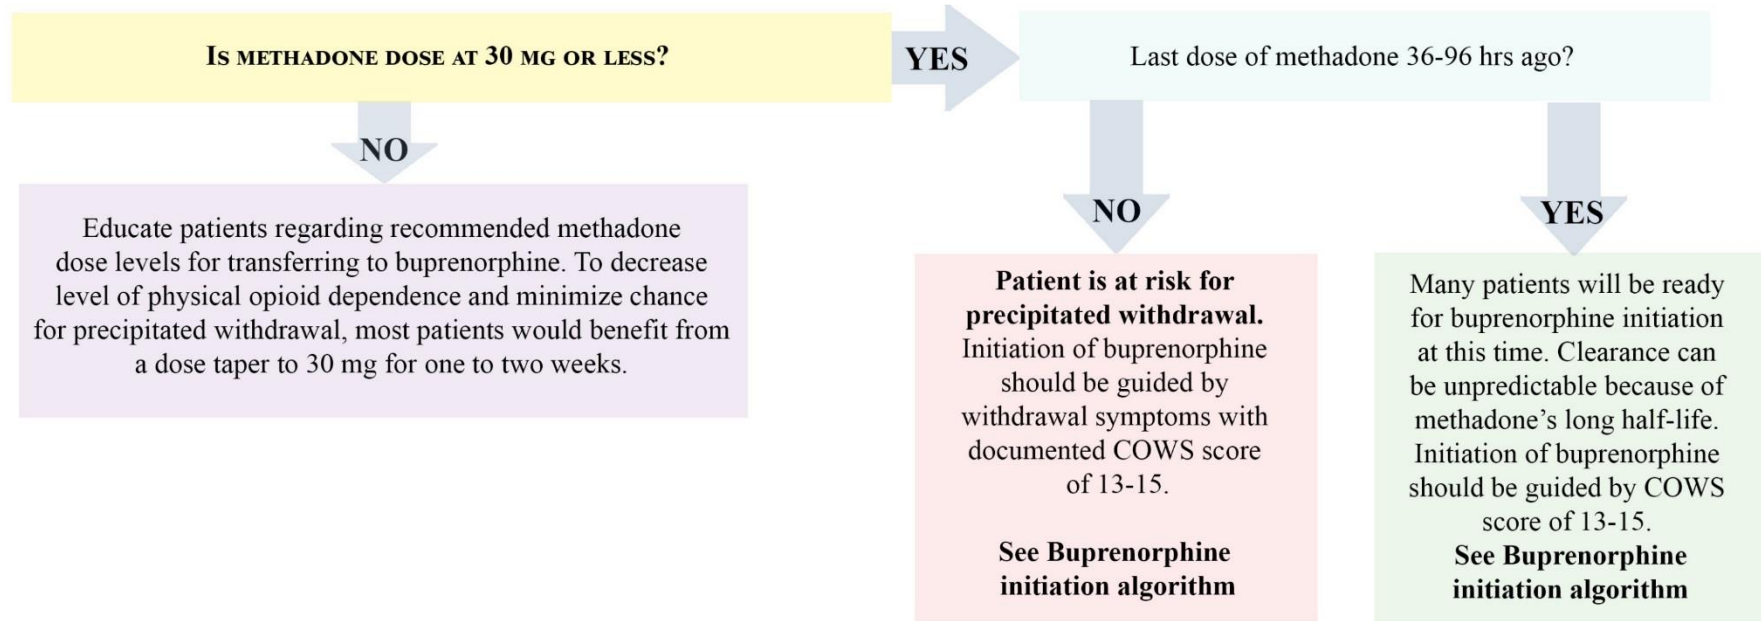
Is methadone dose at 30 mg or less?

YES

Last dose of methadone 36-96 hrs ago?

NO

Educate patients regarding recommended methadone dose levels for transferring to buprenorphine. To decrease level of physical opioid dependence and minimize chance for precipitated withdrawal, most patients would benefit from a dose taper to 30 mg for one to two weeks.

NO

Patient is at risk for precipitated withdrawal. Initiation of buprenorphine should be guided by withdrawal symptoms with documented COWS score of 13-15.

See Buprenorphine initiation algorithm

YES

Many patients will be ready for buprenorphine initiation at this time. Clearance can be unpredictable because of methadone's long half-life. Initiation of buprenorphine should be guided by COWS score of 13-15.

See Buprenorphine initiation algorithm